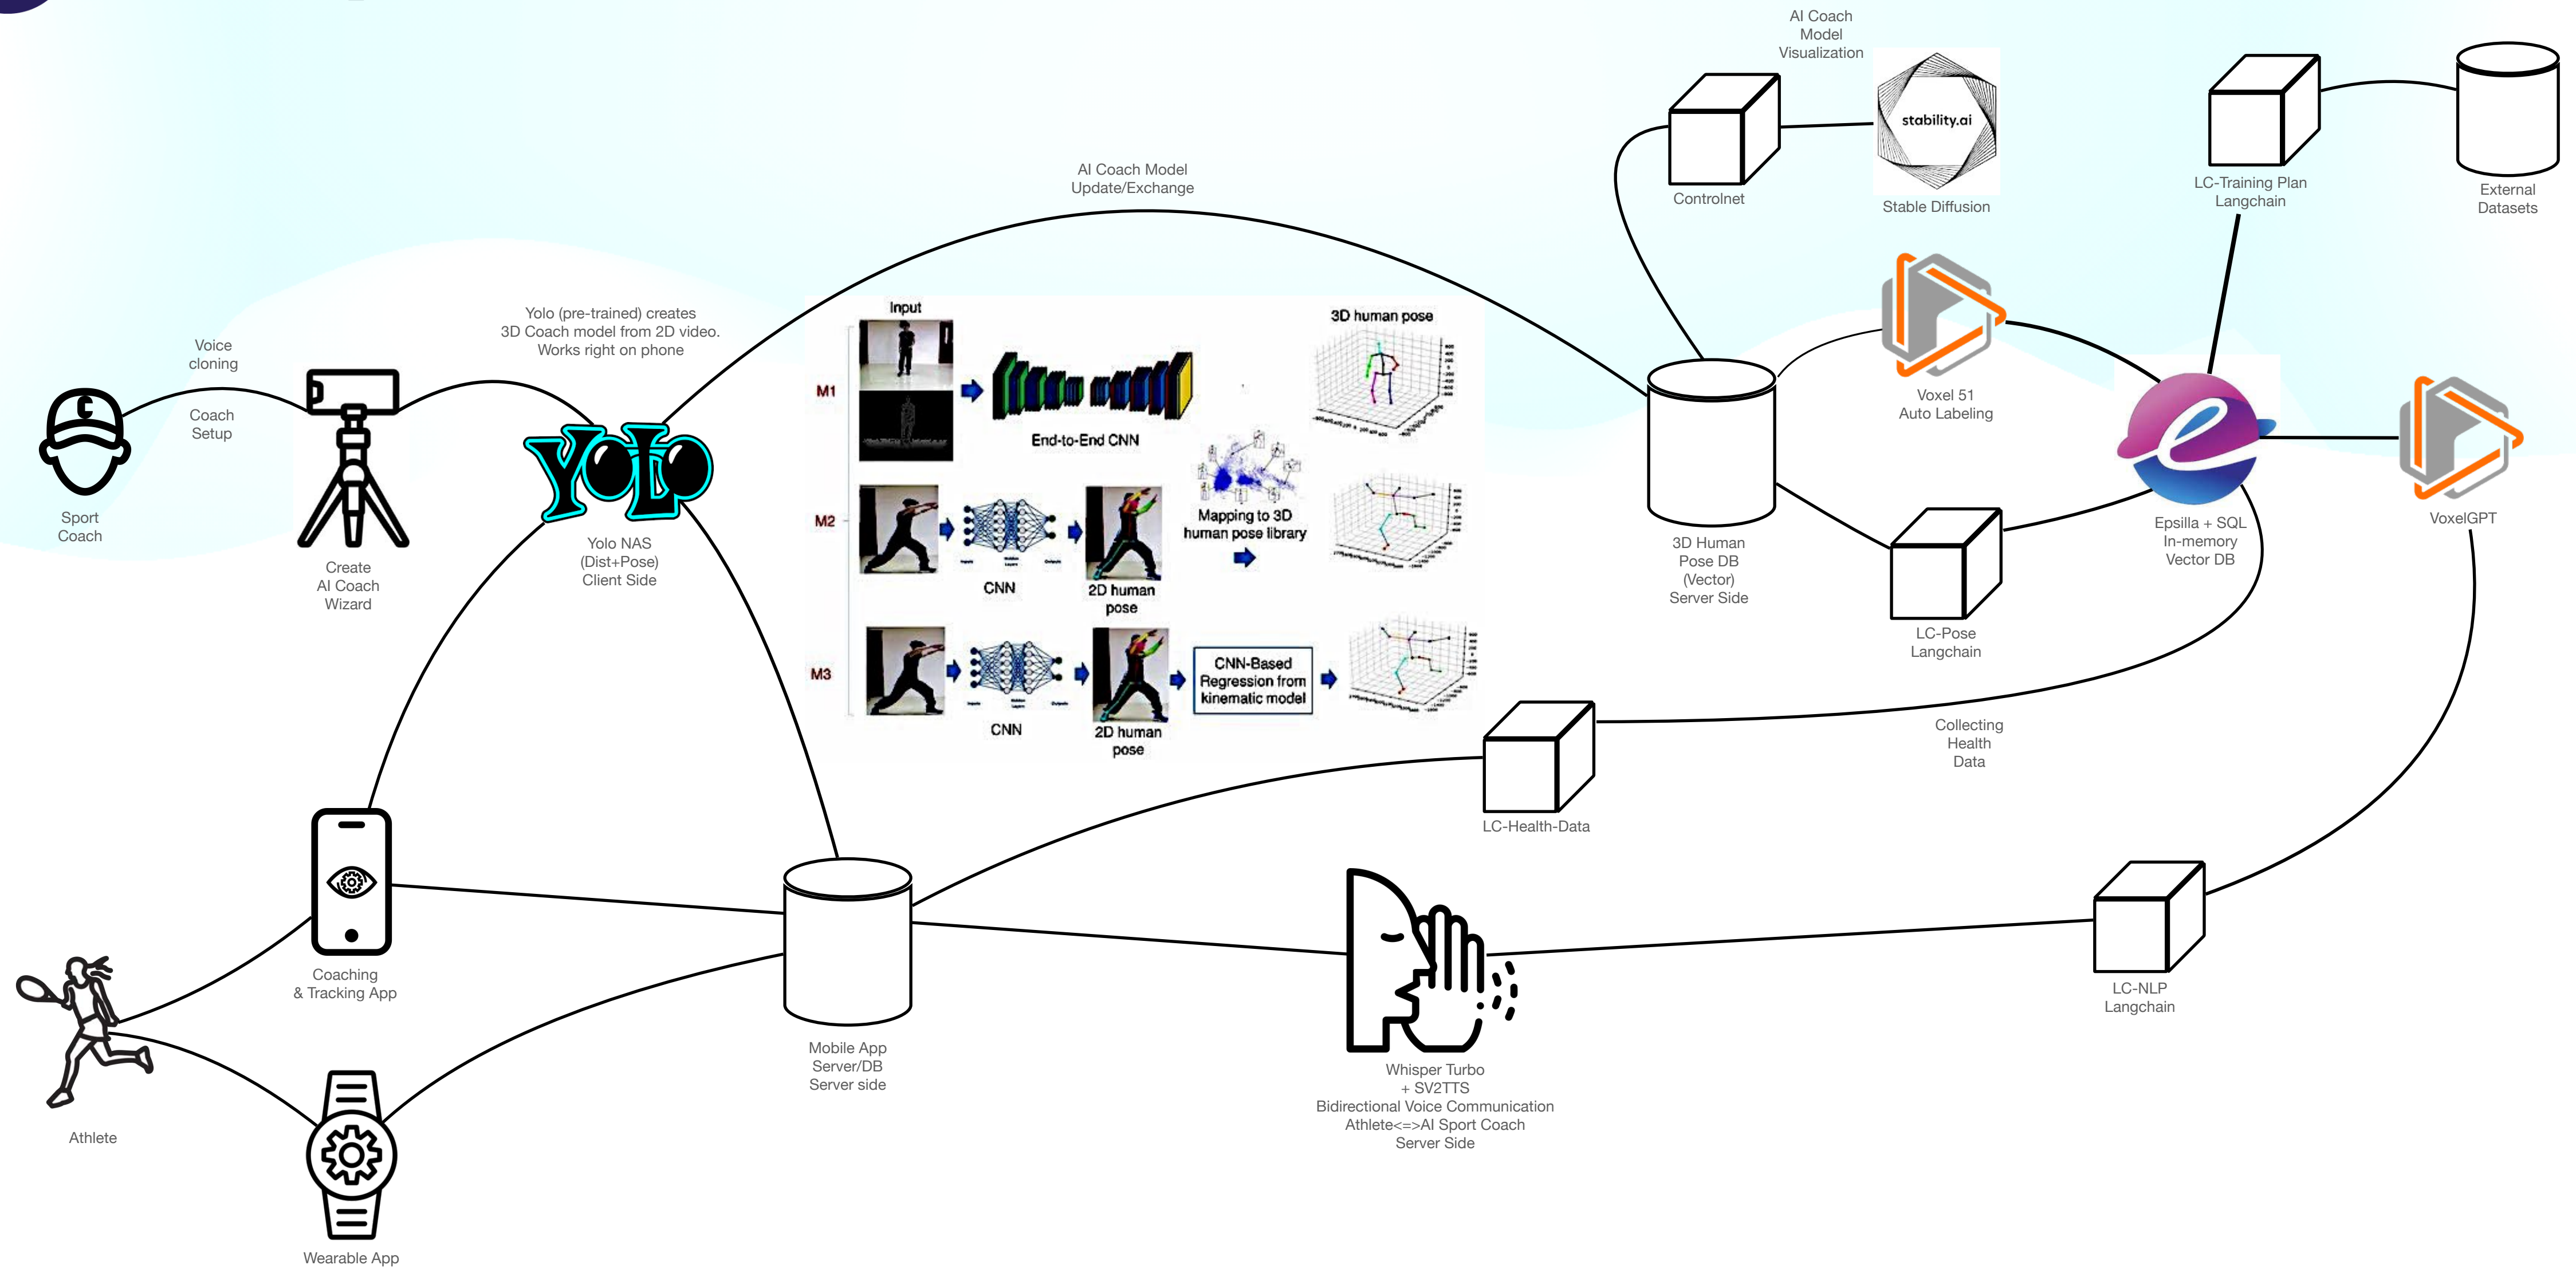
AI Coach Model Visualization

stability.ai

Controlnet

Stable Diffusion

LC-Training Plan Langchain

External Datasets

AI Coach Model Update/Exchange

Yolo (pre-trained) creates 3D Coach model from 2D video. Works right on phone

Voice cloning

Coach Setup

Sport Coach

Create AI Coach Wizard

YOLO

Yolo NAS (Dist+Pose) Client Side

Input

M1

End-to-End CNN

3D human pose

M2

CNN

2D human pose

Mapping to 3D human pose library

M3

CNN

2D human pose

CNN-Based Regression from kinematic model

3D Human Pose DB (Vector) Server Side

Voxel 51 Auto Labeling

Epsilla + SQL In-memory Vector DB

VoxelGPT

LC-Pose Langchain

Collecting Health Data

LC-Health-Data

Coaching & Tracking App

Mobile App Server/DB Server side

Whisper Turbo + SV2TTS Bidirectional Voice Communication Athlete<=>AI Sport Coach Server Side

LC-NLP Langchain

Athlete

Wearable App